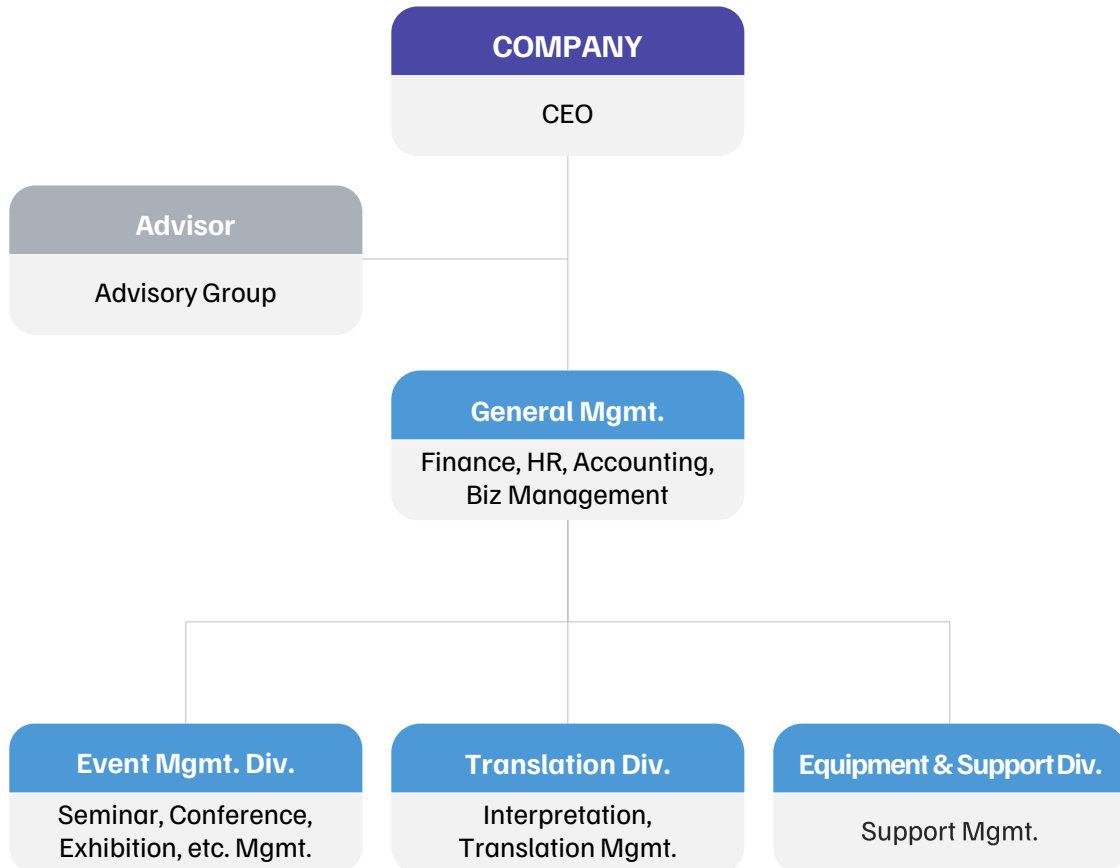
COMPANY

CEO

Advisor

Advisory Group

General Mgmt.

Finance, HR, Accounting, Biz Management

Event Mgmt. Div.

Seminar, Conference, Exhibition, etc. Mgmt.

Translation Div.

Interpretation, Translation Mgmt.

Equipment & Support Div.

Support Mgmt.